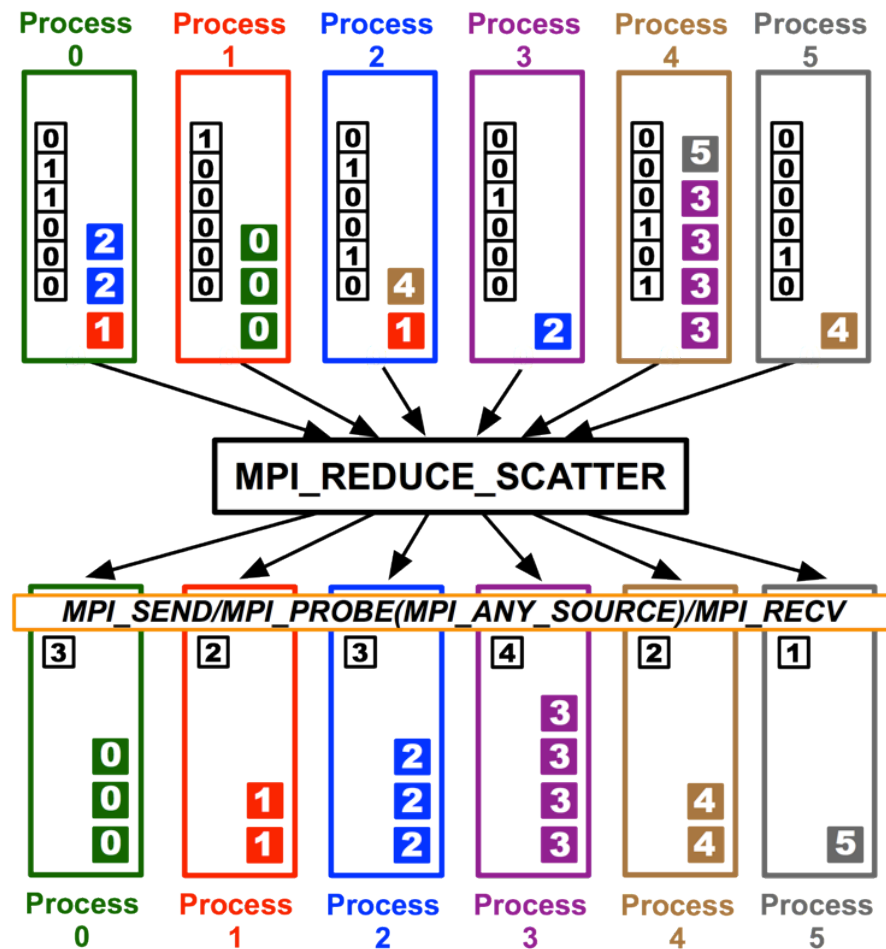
Process 0

Process 1

Process 2

Process 3

Process 4

Process 5

0 1 1 0 0 0
2 2 1

1 0 0 0 0 0
0 0 0

0 1 0 0 1 0
4 1

0 0 1 0 0 0
2

0 0 0 1 0 1
5 3 3 3 3

0 0 0 0 1 0
4

MPI_REDUCE_SCATTER

MPI_SEND/MPI_PROBE(MPI_ANY_SOURCE)/MPI_RECV

3
0 0 0

2
1 1

3
2 2 2

4
3 3 3 3

2
4 4

1
5

Process 0

Process 1

Process 2

Process 3

Process 4

Process 5